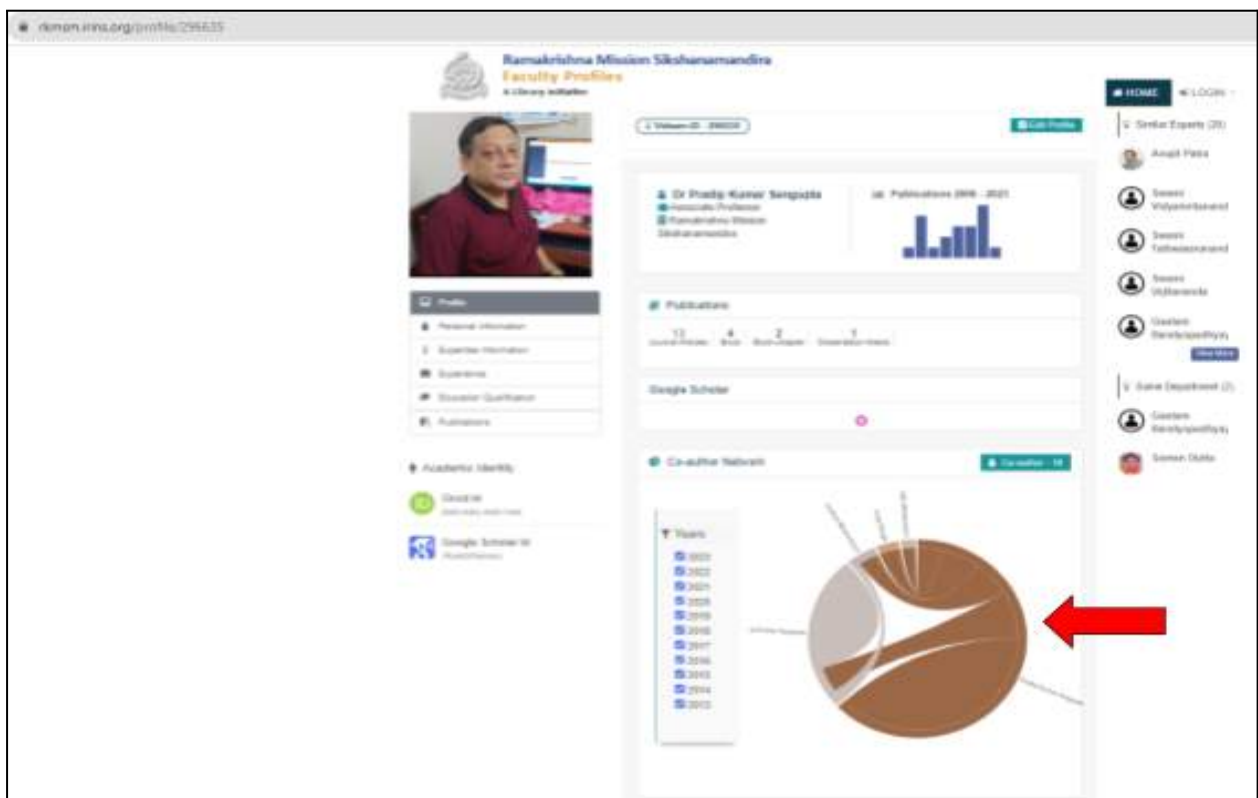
rkmsm.irins.org/profile/296635

Ramakrishna Mission Sikshanamandira
Faculty Profiles
A Library initiative

HOME LOGIN

Vidwan-ID : 296635

Edit Profile

Dr Pradip Kumar Sengupta
Associate Professor
Ramakrishna Mission Sikshanamandira

Publications 2008 - 2021

Profile
Personal Information
Expertise Information
Experience
Education Qualification
Publications

Publications
13 Journal Articles
4 Book
2 Book Chapter
1 Dissertation thesis

Google Scholar

Academic Identity
Orcid Id
Google Scholar Id

Co-author Network
Co-author - 18

Years
2023
2022
2021
2020
2019
2018
2017
2016
2015
2014
2013

Similar Experts (20)
Amajit Patra
Swami Vidyamritananda
Swami Tattwajnanananda
Swami Utpalananda
Gautam Bandyopadhyay
View More

Same Department (2)
Gautam Bandyopadhyay
Soman Dutta